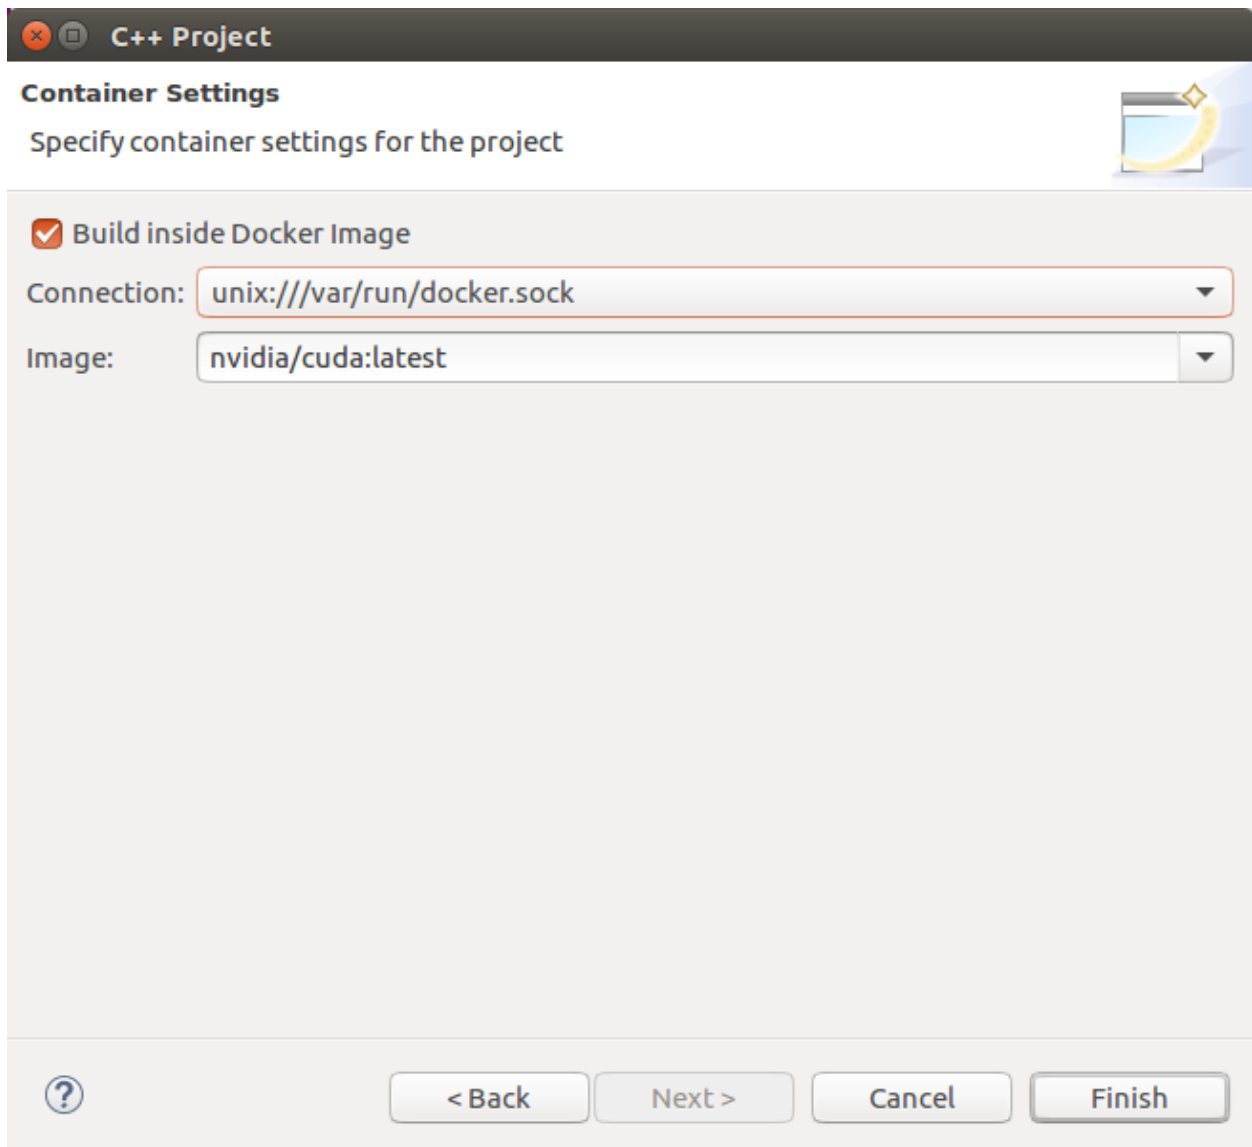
C++ Project

Container Settings

Specify container settings for the project

Build inside Docker Image

Connection: unix:///var/run/docker.sock

Image: nvidia/cuda:latest

?

< Back

Next >

Cancel

Finish